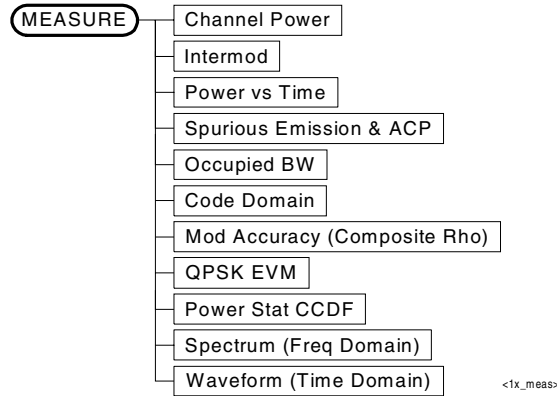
MEASURE

Channel Power

Intermod

Power vs Time

Spurious Emission & ACP

Occupied BW

Code Domain

Mod Accuracy (Composite Rho)

QPSK EVM

Power Stat CCDF

Spectrum (Freq Domain)

Waveform (Time Domain)

<1x_meas>